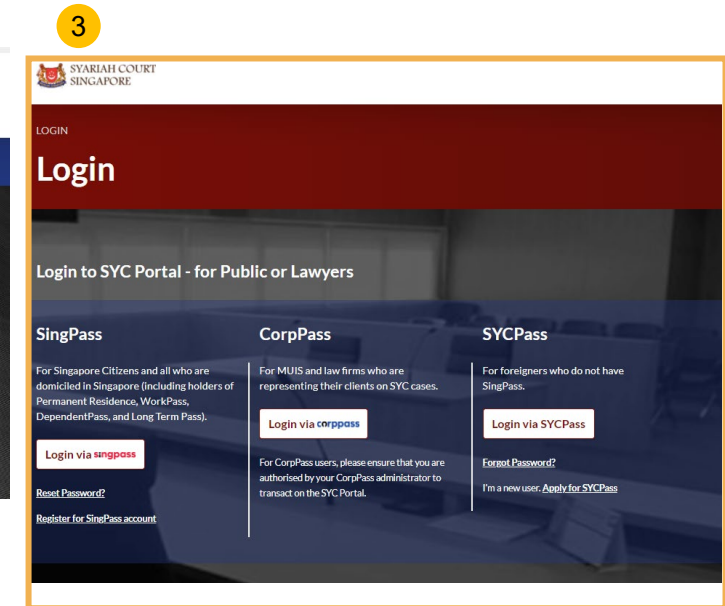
3

SYARIAH COURT SINGAPORE

LOGIN

Login

Login to SYC Portal - for Public or Lawyers

SingPass

For Singapore Citizens and all who are domiciled in Singapore (including holders of Permanent Residence, WorkPass, DependentPass, and Long Term Pass).

Login via singpass

Reset Password?

Register for SingPass account

CorpPass

For MUIS and law firms who are representing their clients on SYC cases.

Login via corppass

For CorpPass users, please ensure that you are authorised by your CorpPass administrator to transact on the SYC Portal.

SYCPass

For foreigners who do not have SingPass.

Login via SYCPass

Forgot Password?

I'm a new user. Apply for SYCPass